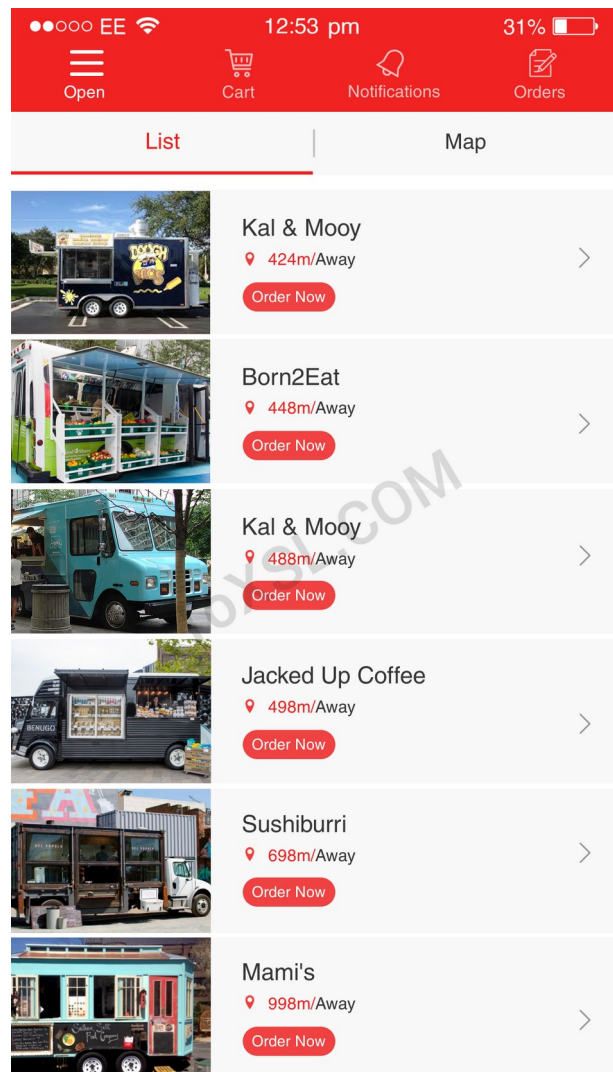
●●○○○ EE 12:53 pm 31%

Open Cart Notifications Orders

List | Map

Kal & Mooy
424m/Away
Order Now

Born2Eat
448m/Away
Order Now

Kal & Mooy
488m/Away
Order Now

Jacked Up Coffee
498m/Away
Order Now

Sushiburri
698m/Away
Order Now

Mami's
998m/Away
Order Now

DOUGH
BENUGO
.COM